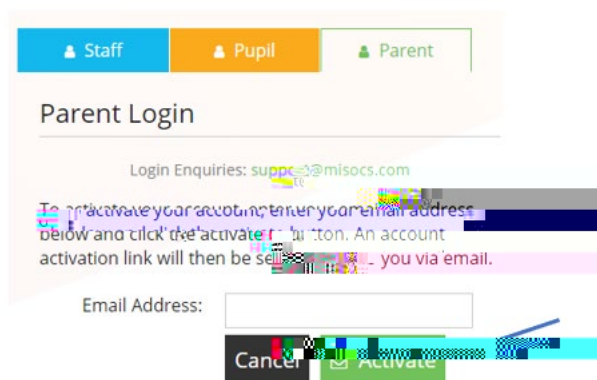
Staff
Pupil
Parent

Parent Login

Login Enquiries: supp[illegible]@misocs.com

To activate your account, enter your email address below and click the activate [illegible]utton. An account activation link will then be se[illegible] you via email.

Email Address:

Cancel
Activate